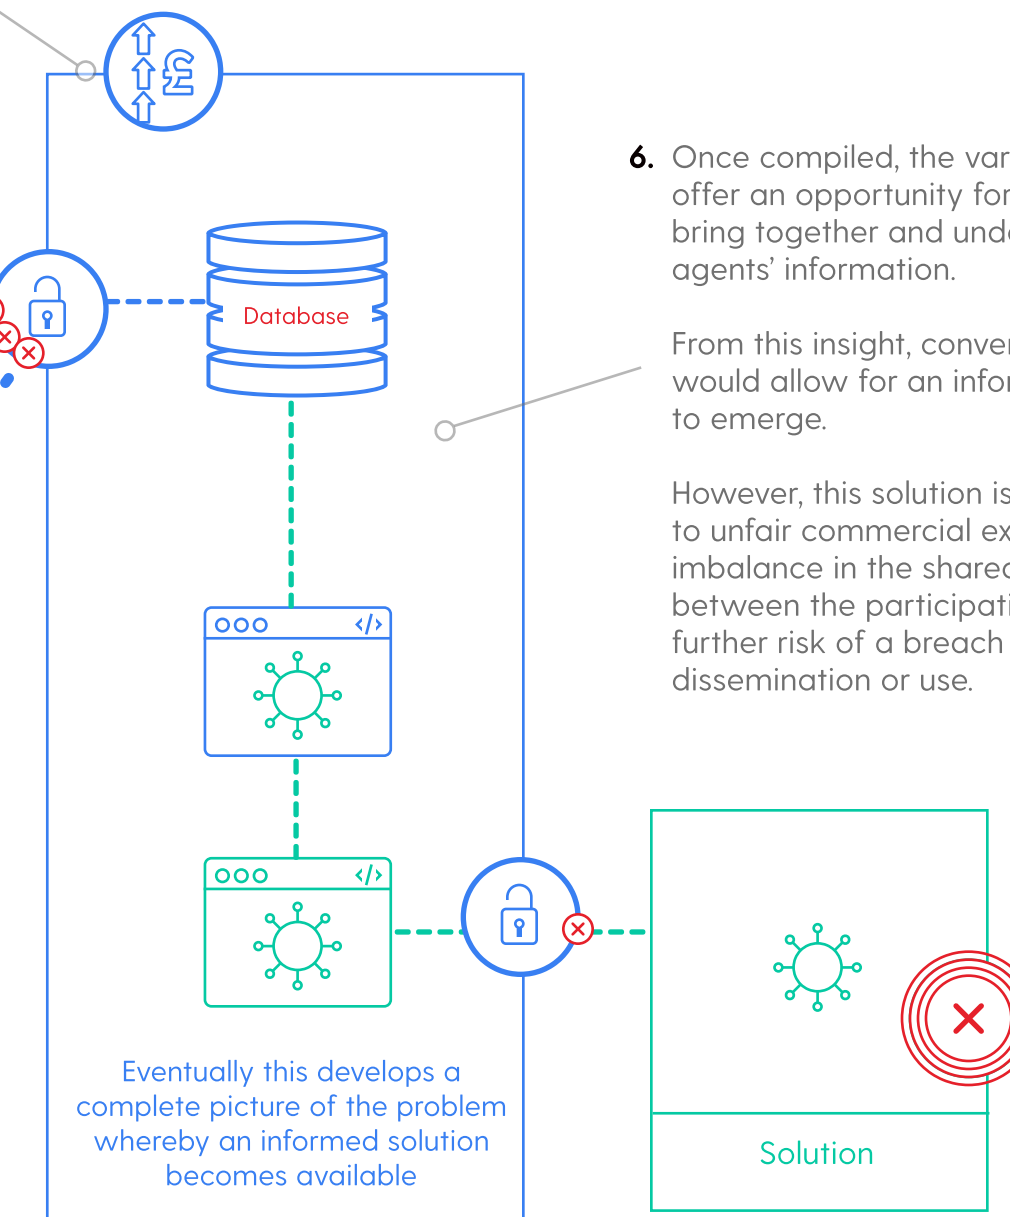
Database

6. Once compiled, the var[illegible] offer an opportunity for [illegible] bring together and und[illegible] agents' information.

From this insight, conver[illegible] would allow for an infor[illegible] to emerge.

However, this solution is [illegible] to unfair commercial ex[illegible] imbalance in the share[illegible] between the participati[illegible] further risk of a breach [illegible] dissemination or use.

Eventually this develops a complete picture of the problem whereby an informed solution becomes available

Solution